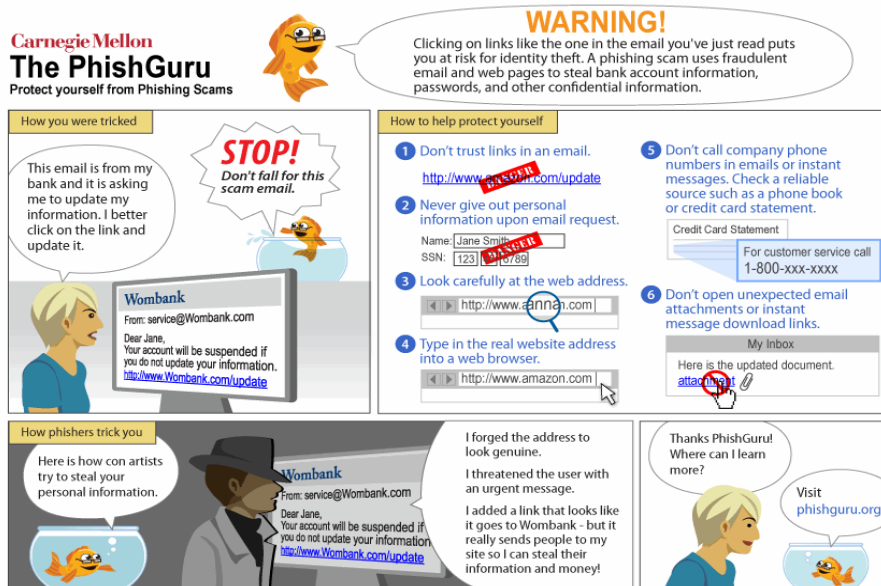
Carnegie Mellon
The PhishGuru
Protect yourself from Phishing Scams

WARNING!
Clicking on links like the one in the email you've just read puts you at risk for identity theft. A phishing scam uses fraudulent email and web pages to steal bank account information, passwords, and other confidential information.

How you were tricked

This email is from my bank and it is asking me to update my information. I better click on the link and update it.

STOP!
Don't fall for this scam email.

Wombank
From: service@Wombank.com
Dear Jane,
Your account will be suspended if you do not update your information.
http://www.Wombank.com/update

How to help protect yourself

1 Don't trust links in an email.
http://www.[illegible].com/update DANGER

2 Never give out personal information upon email request.
Name: Jane Smith
SSN: 123 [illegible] 789 DANGER

3 Look carefully at the web address.
http://www.amazon.com

4 Type in the real website address into a web browser.
http://www.amazon.com

5 Don't call company phone numbers in emails or instant messages. Check a reliable source such as a phone book or credit card statement.
Credit Card Statement
For customer service call
1-800-xxx-xxxx

6 Don't open unexpected email attachments or instant message download links.
My Inbox
Here is the updated document.
attachment

How phishers trick you

Here is how con artists try to steal your personal information.

Wombank
From: service@Wombank.com
Dear Jane,
Your account will be suspended if you do not update your information.
http://www.Wombank.com/update

I forged the address to look genuine.

I threatened the user with an urgent message.

I added a link that looks like it goes to Wombank - but it really sends people to my site so I can steal their information and money!

Thanks PhishGuru! Where can I learn more?

Visit phishguru.org